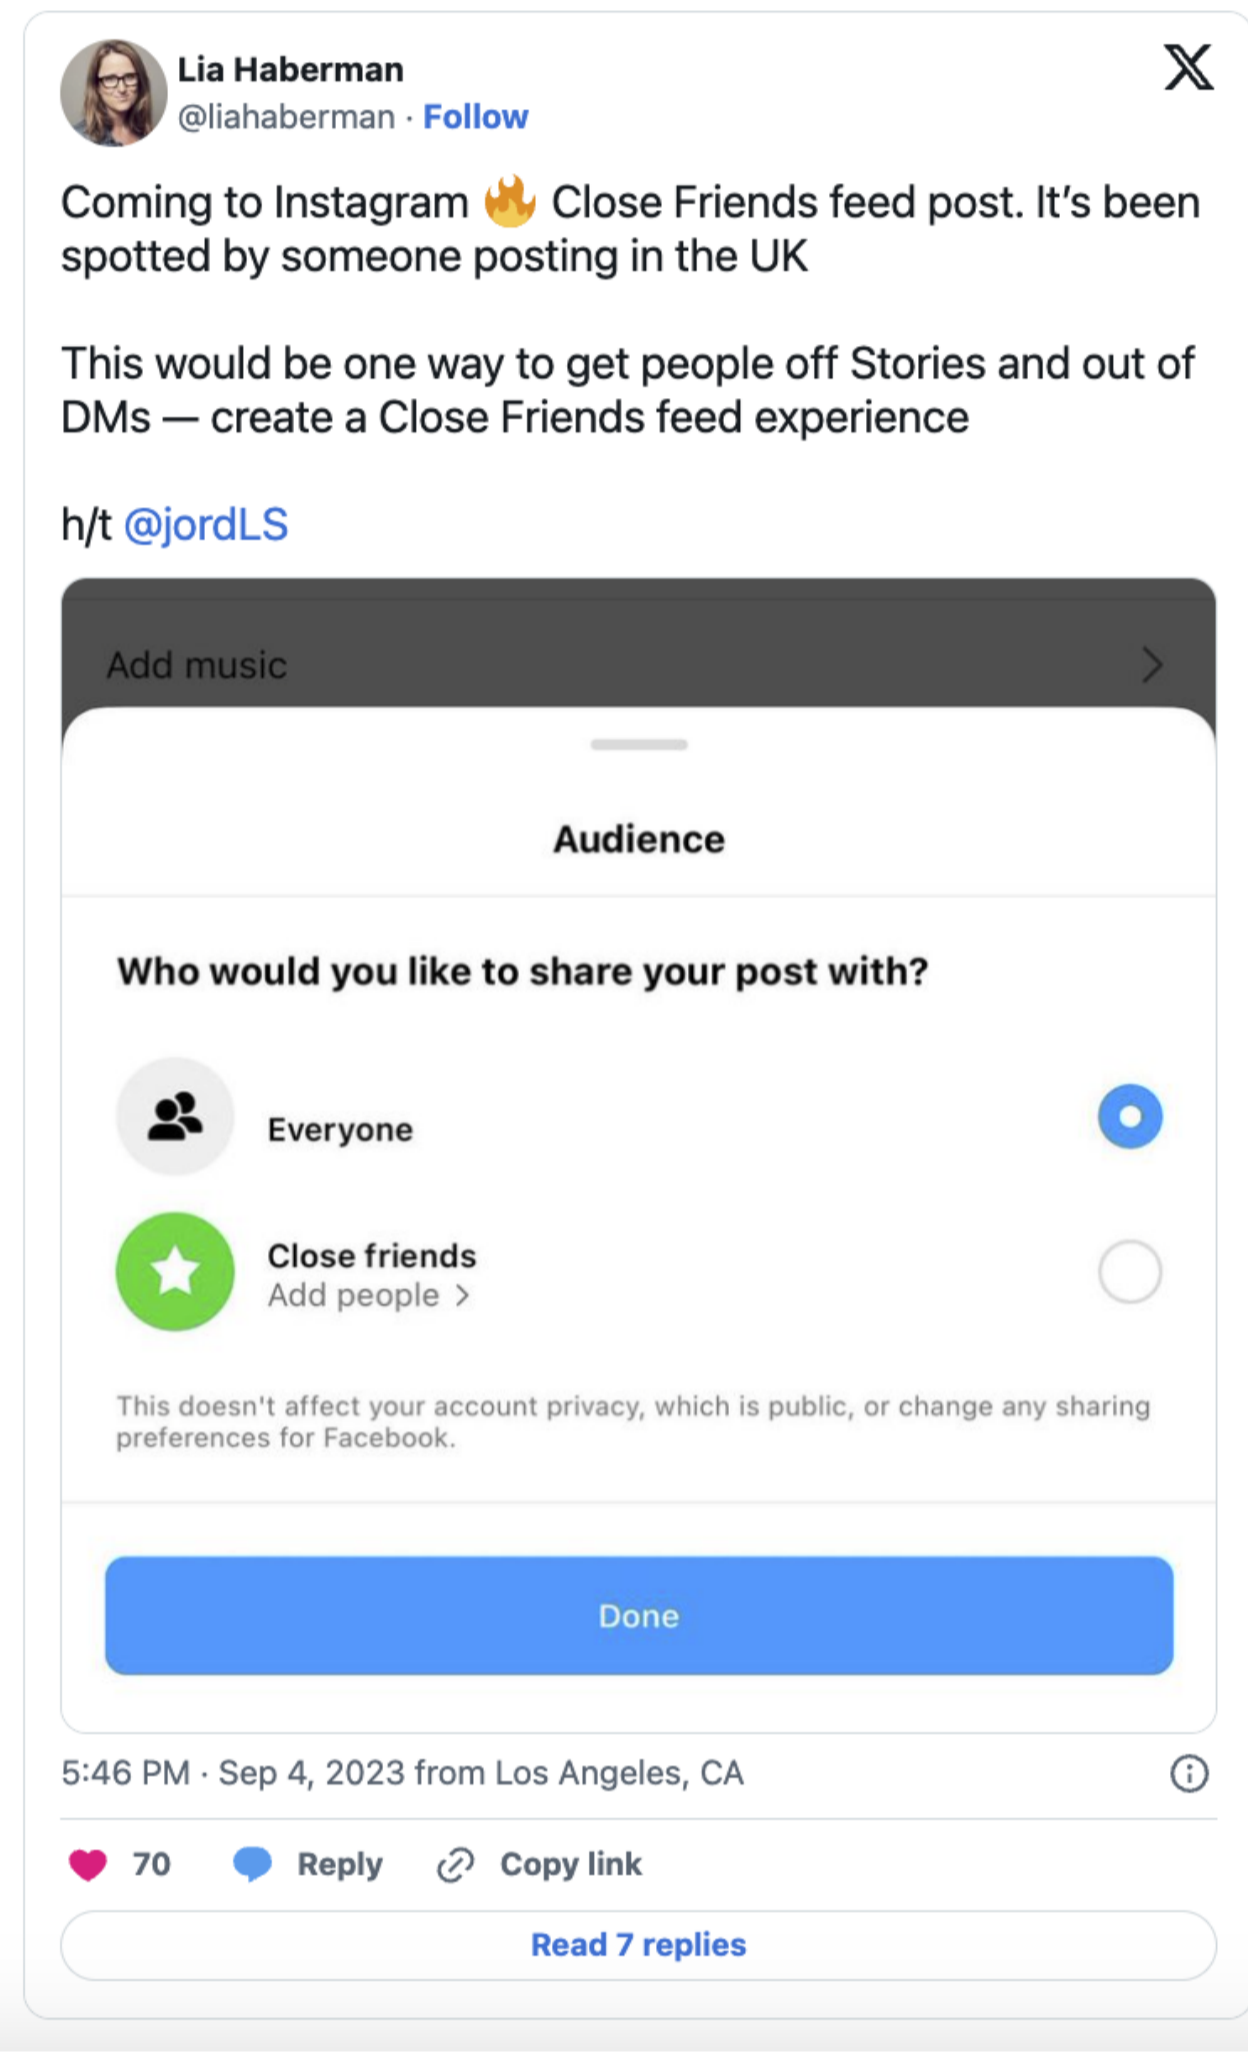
Lia Haberman
@liahaberman · Follow

Coming to Instagram 🔥 Close Friends feed post. It's been spotted by someone posting in the UK

This would be one way to get people off Stories and out of DMs — create a Close Friends feed experience

h/t @jordLS

Add music

Audience

Who would you like to share your post with?

Everyone

Close friends
Add people >

This doesn't affect your account privacy, which is public, or change any sharing preferences for Facebook.

Done

5:46 PM · Sep 4, 2023 from Los Angeles, CA

70 Reply Copy link

Read 7 replies